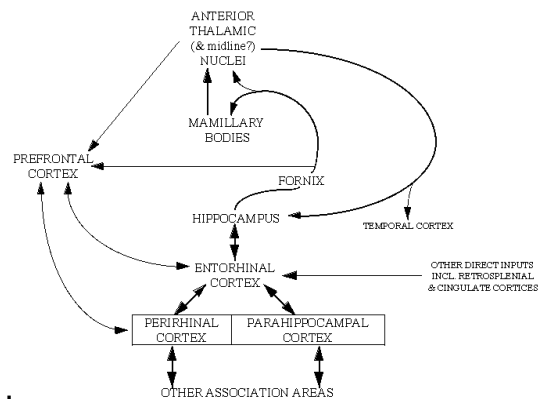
ANTERIOR THALAMIC (& midline?) NUCLEI

MAMILLARY BODIES

PREFRONTAL CORTEX

FORNIX

HIPPOCAMPUS

TEMPORAL CORTEX

ENTORHINAL CORTEX

OTHER DIRECT INPUTS INCL. RETROSPLENIAL & CINGULATE CORTICES

| PERIRHINAL CORTEX | PARAHIPPOCAMPAL CORTEX |
|---|---|

OTHER ASSOCIATION AREAS